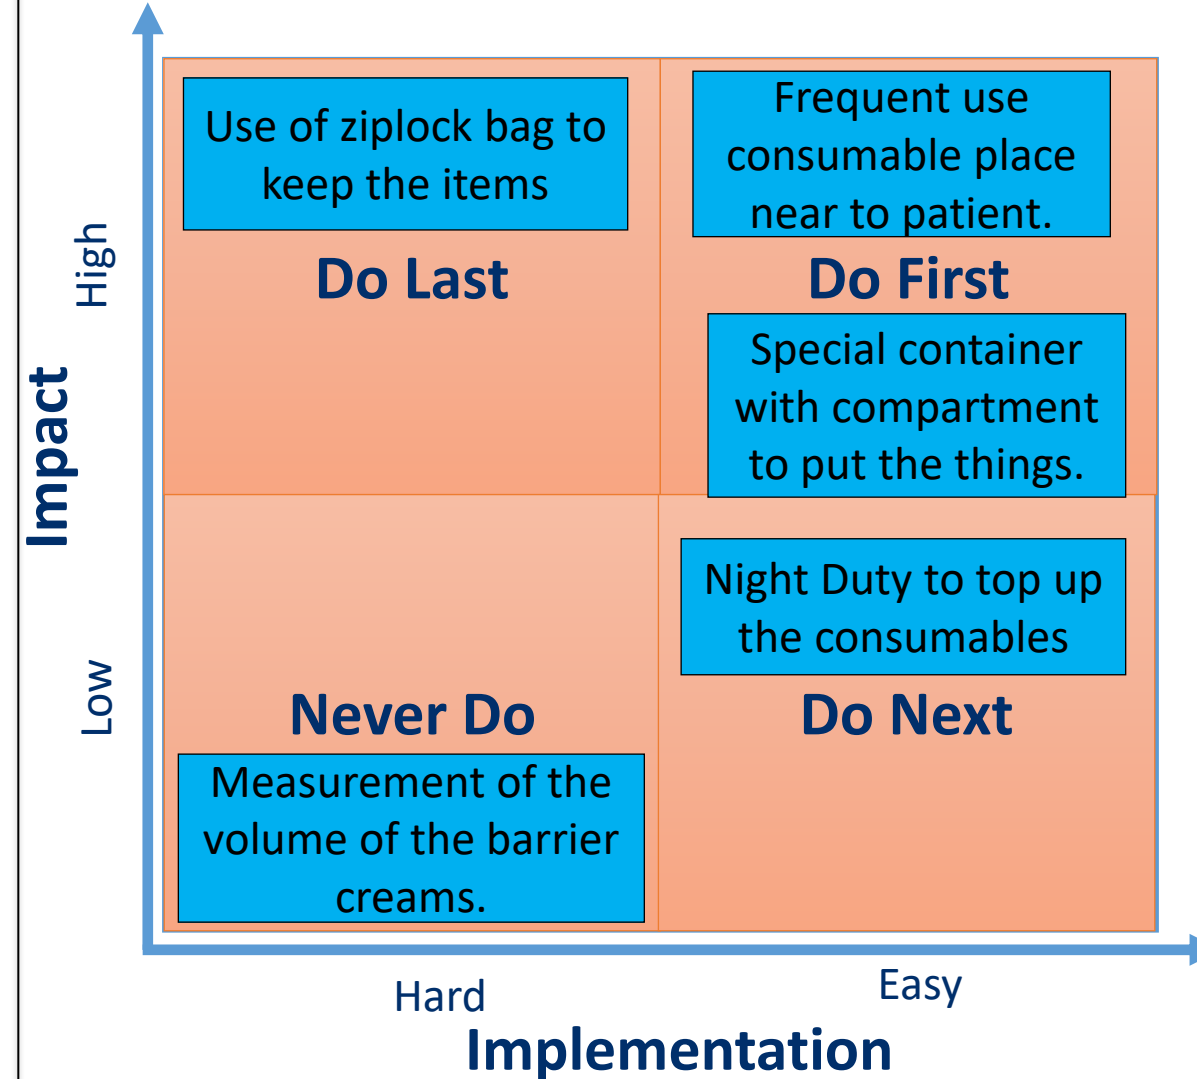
Impact

High

Low

Use of ziplock bag to keep the items

Do Last

Frequent use consumable place near to patient.

Do First

Special container with compartment to put the things.

Never Do

Measurement of the volume of the barrier creams.

Night Duty to top up the consumables

Do Next

Hard

Easy

Implementation